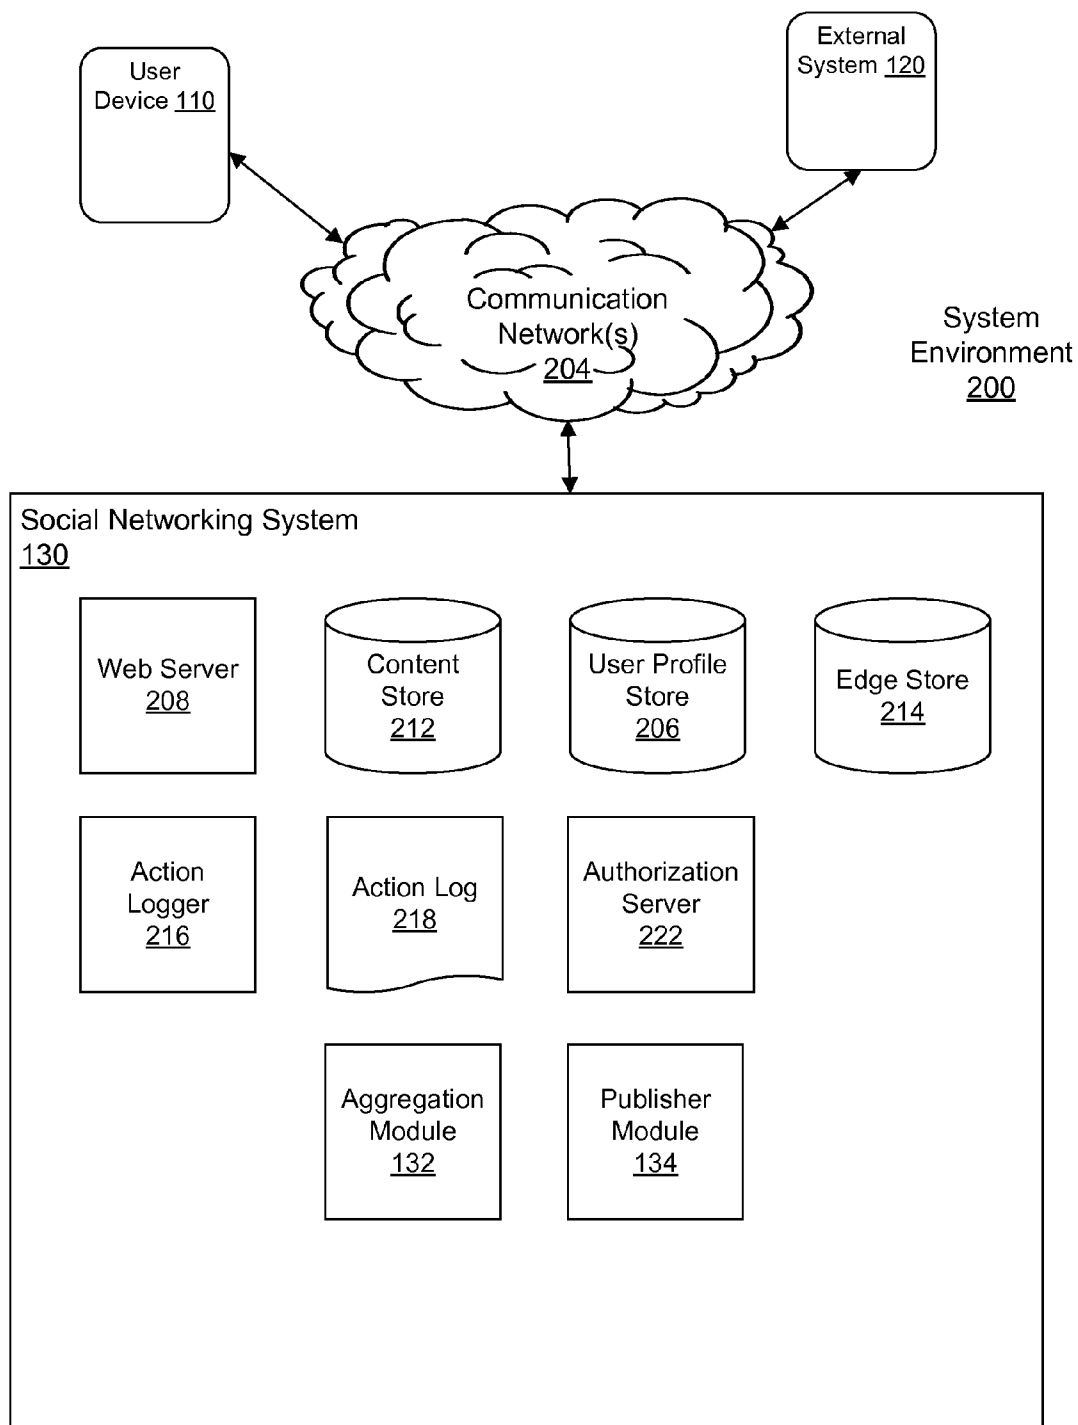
User Device 110

External System 120

Communication Network(s) 204

System Environment 200

Social Networking System 130

Web Server 208

Content Store 212

User Profile Store 206

Edge Store 214

Action Logger 216

Action Log 218

Authorization Server 222

Aggregation Module 132

Publisher Module 134